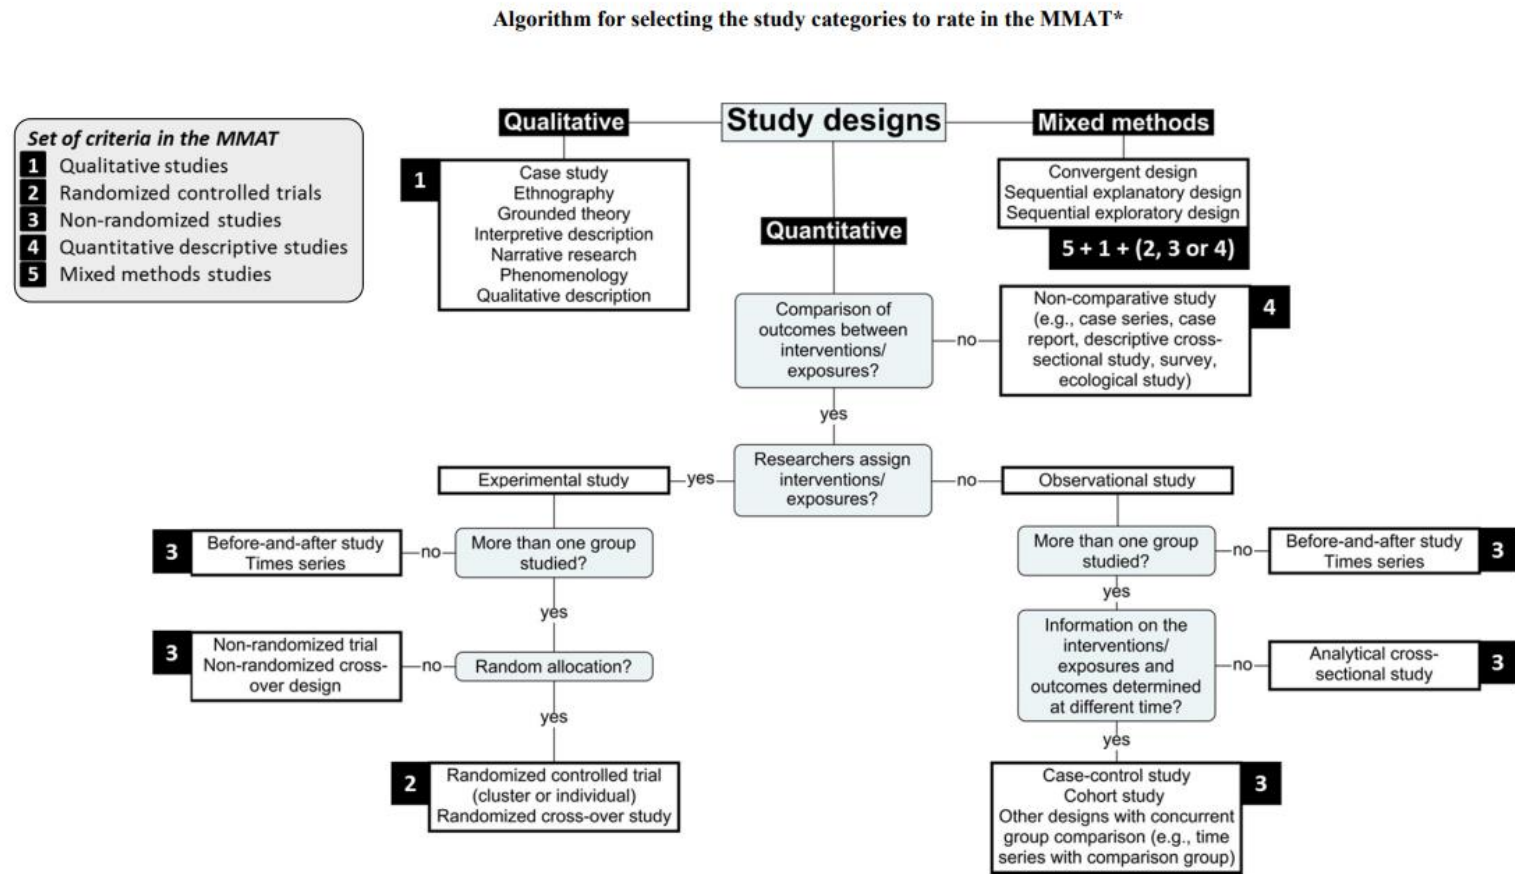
Algorithm for selecting the study categories to rate in the MMAT*

Set of criteria in the MMAT
1 Qualitative studies
2 Randomized controlled trials
3 Non-randomized studies
4 Quantitative descriptive studies
5 Mixed methods studies

Study designs

Qualitative

1
Case study
Ethnography
Grounded theory
Interpretive description
Narrative research
Phenomenology
Qualitative description

Mixed methods

Convergent design
Sequential explanatory design
Sequential exploratory design
5 + 1 + (2, 3 or 4)

Quantitative

Comparison of outcomes between interventions/ exposures?

no

Non-comparative study (e.g., case series, case report, descriptive cross-sectional study, survey, ecological study)
4

yes

Researchers assign interventions/ exposures?

yes

Experimental study

no

Observational study

More than one group studied?

no

3
Before-and-after study
Times series

yes

Random allocation?

no

3
Non-randomized trial
Non-randomized cross-over design

yes

2
Randomized controlled trial (cluster or individual)
Randomized cross-over study

More than one group studied?

no

Before-and-after study
Times series
3

yes

Information on the interventions/ exposures and outcomes determined at different time?

no

Analytical cross-sectional study
3

yes

Case-control study
Cohort study
Other designs with concurrent group comparison (e.g., time series with comparison group)
3